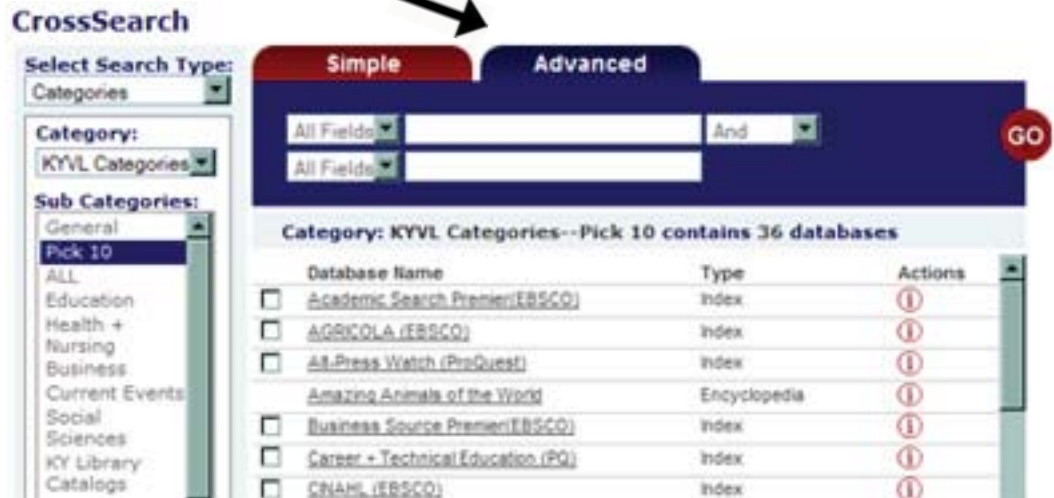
CrossSearch

Select Search Type:
Categories

Category:
KYVL Categories

Sub Categories:
General
Pick 10
ALL
Education
Health + Nursing
Business
Current Events
Social Sciences
KY Library Catalogs

Simple
Advanced

All Fields
And
All Fields
GO

Category: KYVL Categories--Pick 10 contains 36 databases

| | Database Name | Type | Actions |
|---|---|---|---|
| ☐ | Academic Search Premier(EBSCO) | Index | ⓘ |
| ☐ | AGRICOLA (EBSCO) | Index | ⓘ |
| ☐ | Alt-Press Watch (ProQuest) | Index | ⓘ |
| | Amazing Animals of the World | Encyclopedia | ⓘ |
| ☐ | Business Source Premier(EBSCO) | Index | ⓘ |
| ☐ | Career + Technical Education (PQ) | Index | ⓘ |
| ☐ | CINAHL (EBSCO) | Index | ⓘ |